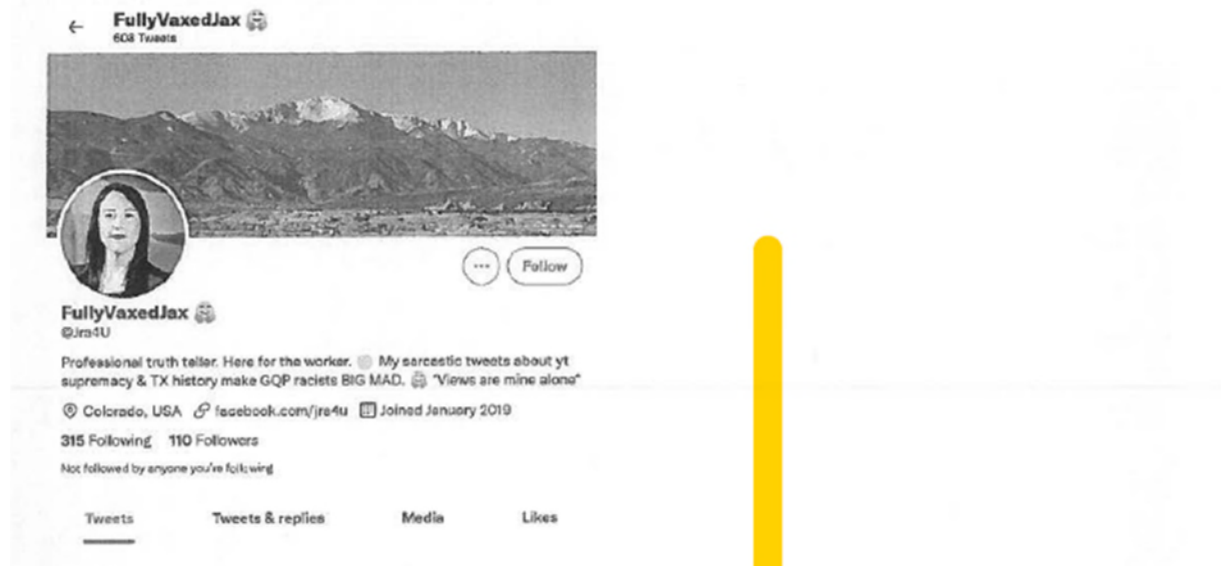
FullyVaxedJax
608 Tweets

Follow

FullyVaxedJax
@Jra4U

Professional truth teller. Here for the worker. My sarcastic tweets about yt supremacy & TX history make GQP racists BIG MAD. "Views are mine alone"

Colorado, USA facebook.com/jra4u Joined January 2019

315 Following 110 Followers

Not followed by anyone you're following

Tweets Tweets & replies Media Likes